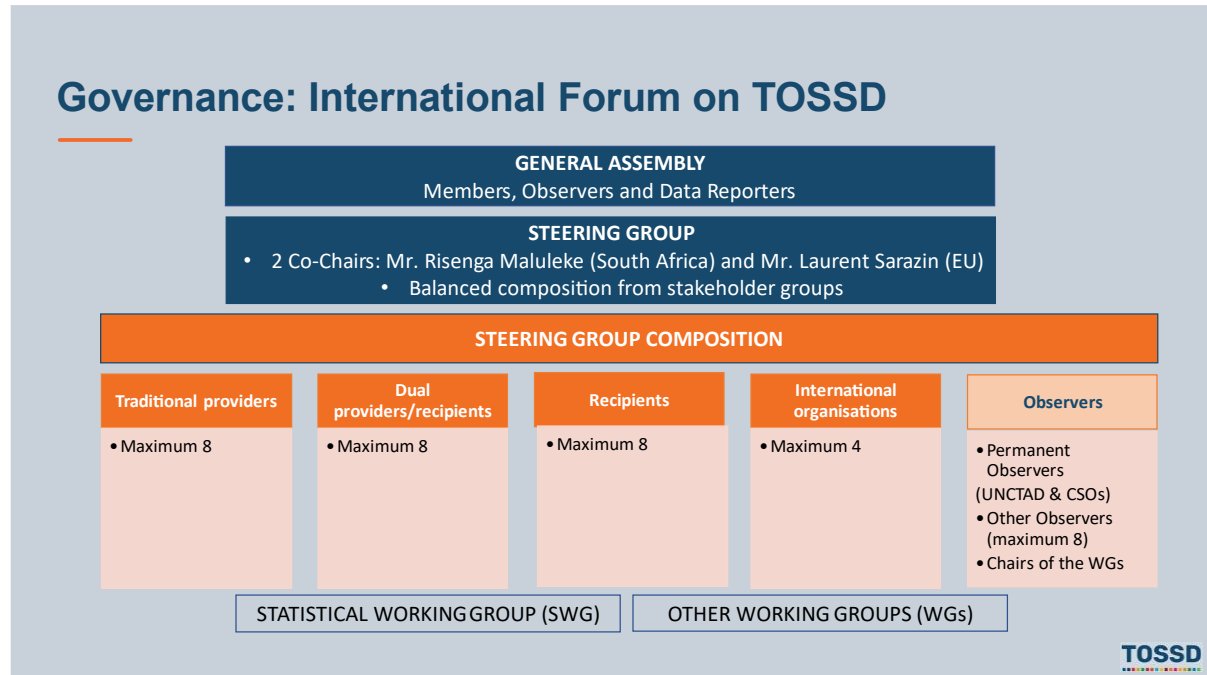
Governance: International Forum on TOSSD

GENERAL ASSEMBLY
Members, Observers and Data Reporters

STEERING GROUP
• 2 Co-Chairs: Mr. Risenga Maluleke (South Africa) and Mr. Laurent Sarazin (EU)
• Balanced composition from stakeholder groups

STEERING GROUP COMPOSITION

Traditional providers
• Maximum 8

Dual providers/recipients
• Maximum 8

Recipients
• Maximum 8

International organisations
• Maximum 4

Observers
• Permanent Observers (UNCTAD & CSOs)
• Other Observers (maximum 8)
• Chairs of the WGs

STATISTICAL WORKING GROUP (SWG)

OTHER WORKING GROUPS (WGs)

TOSSD